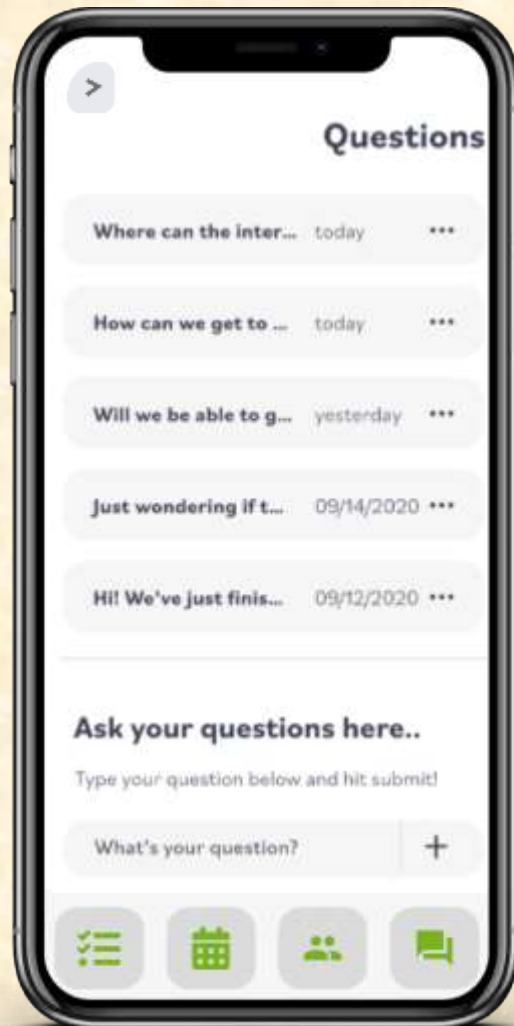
>

Questions

Where can the inter... today •••

How can we get to ... today •••

Will we be able to g... yesterday •••

Just wondering if t... 09/14/2020 •••

Hi! We've just finis... 09/12/2020 •••

Ask your questions here..

Type your question below and hit submit!

What's your question? +